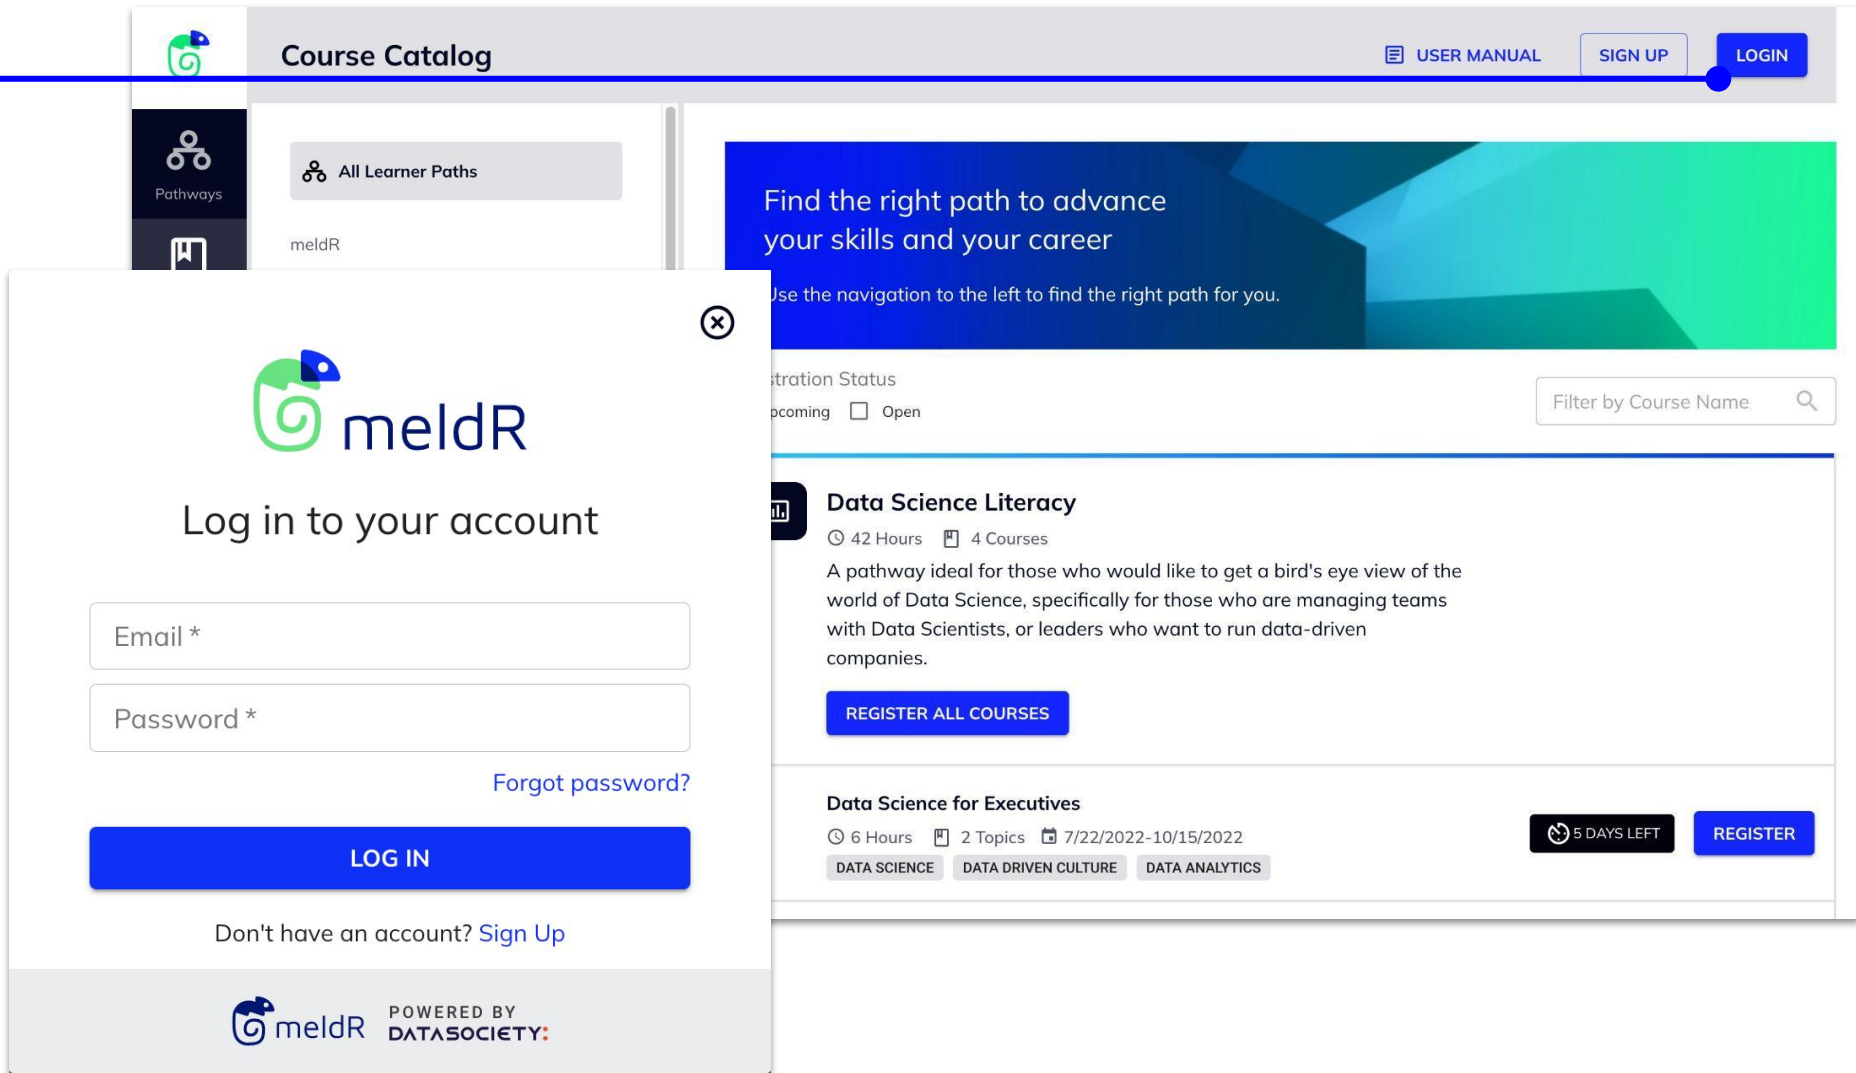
Course Catalog

USER MANUAL SIGN UP LOGIN

Pathways

All Learner Paths

meldR

Find the right path to advance your skills and your career

Jse the navigation to the left to find the right path for you.

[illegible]stration Status

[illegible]pcoming Open

Filter by Course Name

Data Science Literacy

42 Hours 4 Courses

A pathway ideal for those who would like to get a bird's eye view of the world of Data Science, specifically for those who are managing teams with Data Scientists, or leaders who want to run data-driven companies.

REGISTER ALL COURSES

Data Science for Executives

6 Hours 2 Topics 7/22/2022-10/15/2022

DATA SCIENCE DATA DRIVEN CULTURE DATA ANALYTICS

5 DAYS LEFT REGISTER

meldR

Log in to your account

Email *

Password *

Forgot password?

LOG IN

Don't have an account? Sign Up

meldR POWERED BY DATASOCIETY: